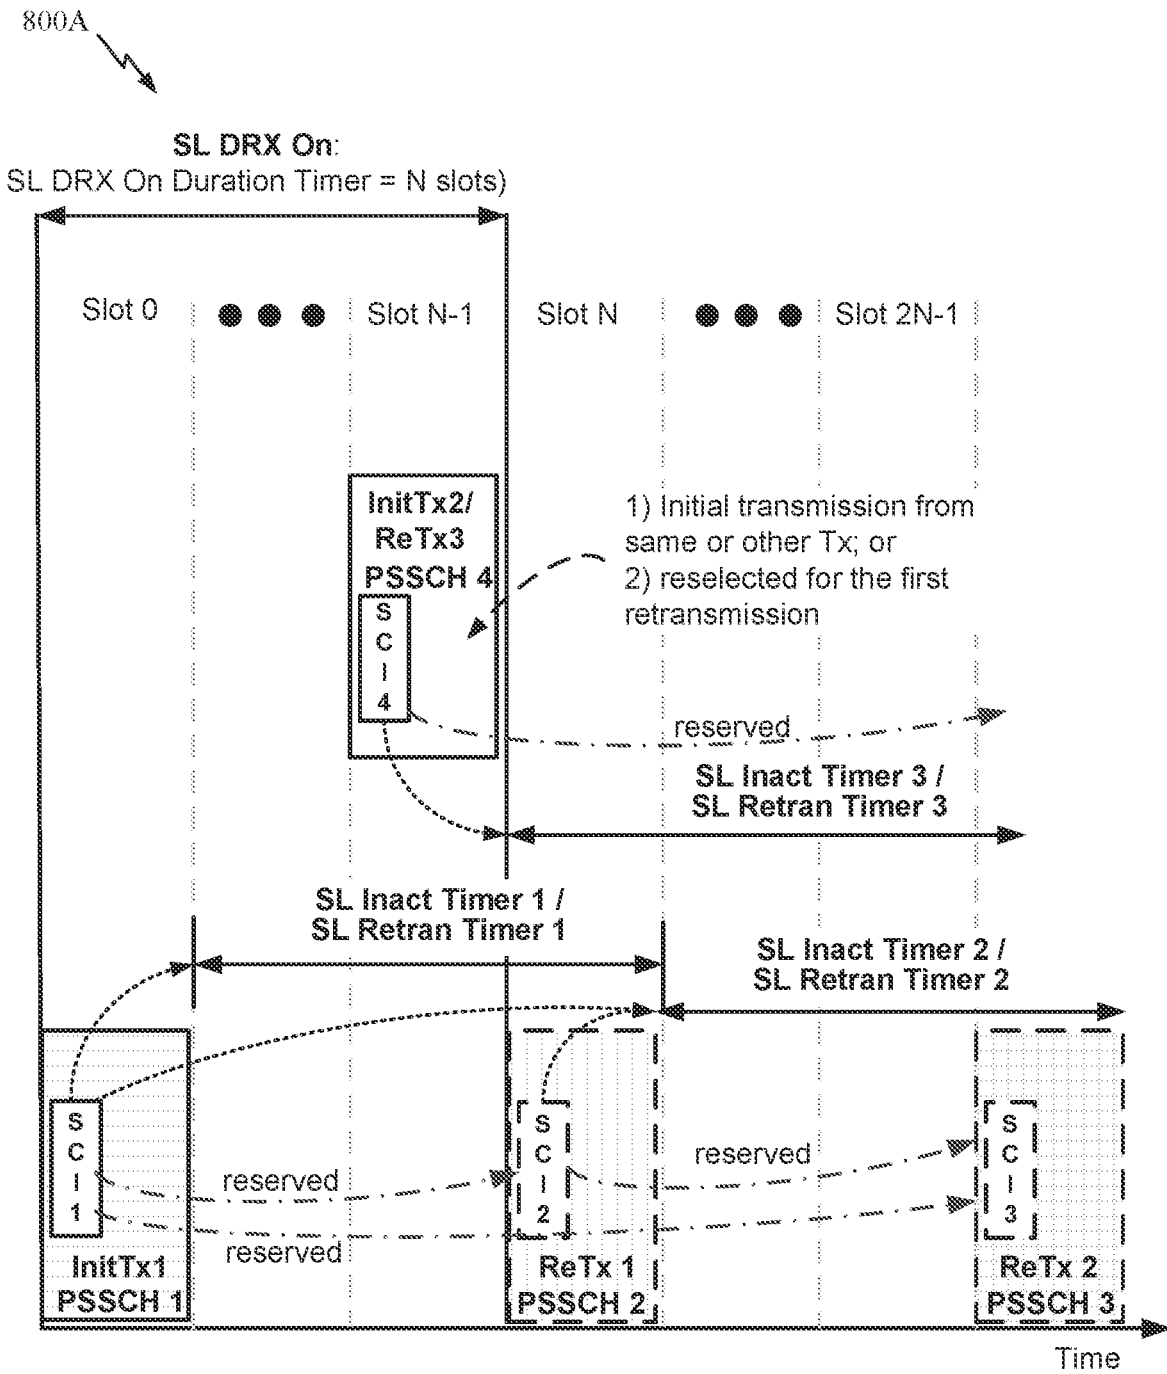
800A

SL DRX On:
SL DRX On Duration Timer = N slots)

Slot 0 ●●● Slot N-1 Slot N ●●● Slot 2N-1

InitTx2/
ReTx3
PSSCH 4

S
C
I
4

1) Initial transmission from same or other Tx; or
2) reselected for the first retransmission

reserved

SL Inact Timer 3 /
SL Retran Timer 3

SL Inact Timer 1 /
SL Retran Timer 1

SL Inact Timer 2 /
SL Retran Timer 2

S
C
I
1

reserved

reserved

S
C
I
2

reserved

S
C
I
3

InitTx1
PSSCH 1

ReTx 1
PSSCH 2

ReTx 2
PSSCH 3

Time